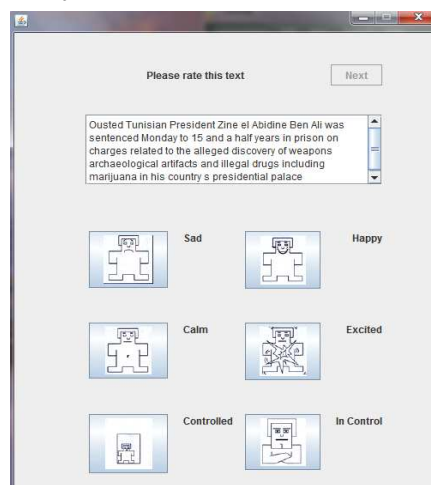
Please rate this text

Next

Ousted Tunisian President Zine el Abidine Ben Ali was sentenced Monday to 15 and a half years in prison on charges related to the alleged discovery of weapons archaeological artifacts and illegal drugs including marijuana in his country s presidential palace

Sad

Happy

Calm

Excited

Controlled

In Control